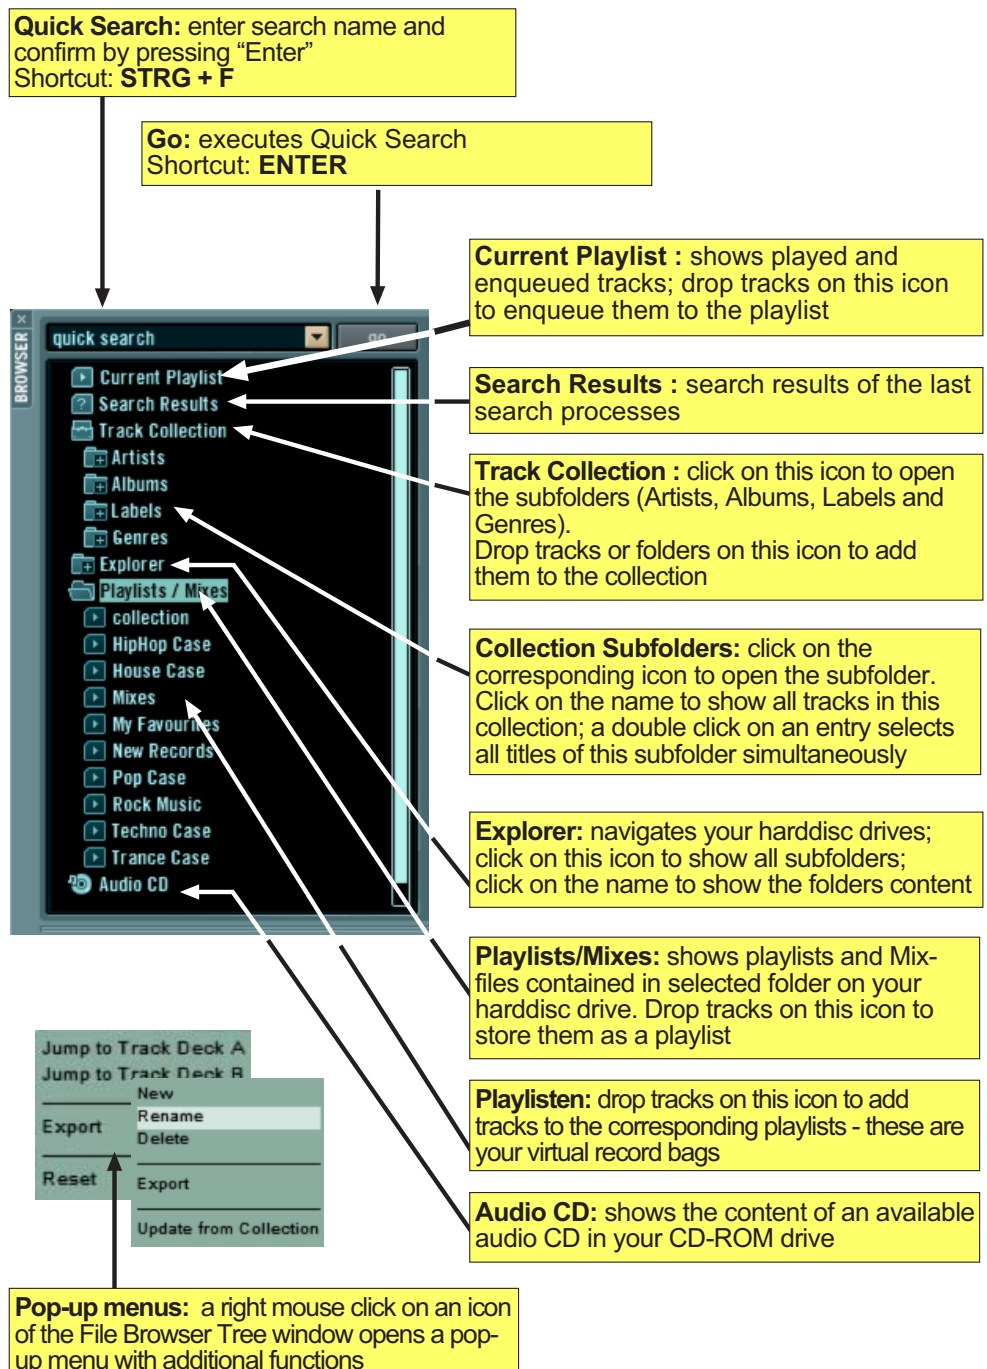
**Quick Search:** enter search name and confirm by pressing “Enter”
Shortcut: **STRG + F**

**Go:** executes Quick Search
Shortcut: **ENTER**

**Current Playlist :** shows played and enqueued tracks; drop tracks on this icon to enqueue them to the playlist

**Search Results :** search results of the last search processes

**Track Collection :** click on this icon to open the subfolders (Artists, Albums, Labels and Genres).
Drop tracks or folders on this icon to add them to the collection

**Collection Subfolders:** click on the corresponding icon to open the subfolder. Click on the name to show all tracks in this collection; a double click on an entry selects all titles of this subfolder simultaneously

**Explorer:** navigates your harddisc drives; click on this icon to show all subfolders; click on the name to show the folders content

**Playlists/Mixes:** shows playlists and Mix-files contained in selected folder on your harddisc drive. Drop tracks on this icon to store them as a playlist

**Playlisten:** drop tracks on this icon to add tracks to the corresponding playlists - these are your virtual record bags

**Audio CD:** shows the content of an available audio CD in your CD-ROM drive

**Pop-up menus:** a right mouse click on an icon of the File Browser Tree window opens a pop-up menu with additional functions

BROWSER
×
quick search
go
Current Playlist
Search Results
Track Collection
Artists
Albums
Labels
Genres
Explorer
Playlists / Mixes
collection
HipHop Case
House Case
Mixes
My Favourites
New Records
Pop Case
Rock Music
Techno Case
Trance Case
Audio CD

Jump to Track Deck A
Jump to Track Deck B
Export
Reset
New
Rename
Delete
Export
Update from Collection